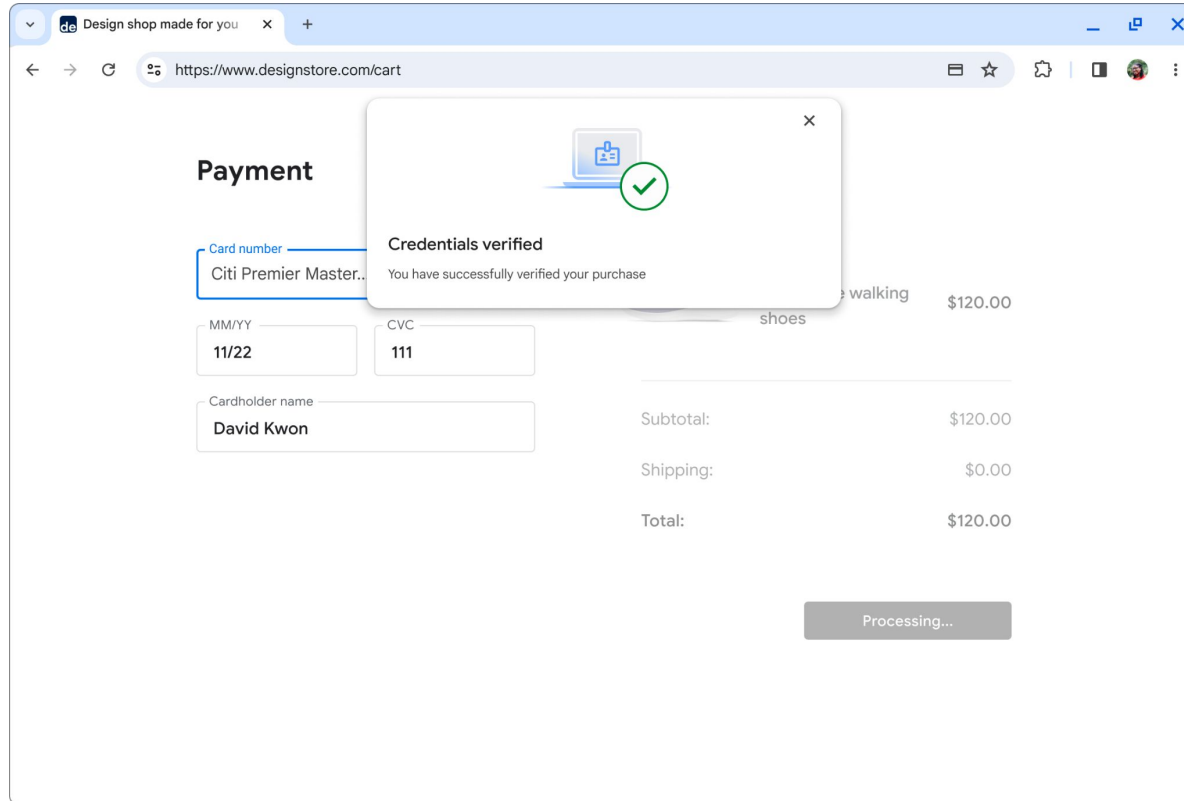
de Design shop made for you

https://www.designstore.com/cart

Payment

Card number
Citi Premier Master...

MM/YY
11/22

CVC
111

Cardholder name
David Kwon

Credentials verified
You have successfully verified your purchase

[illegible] walking shoes $120.00

Subtotal: $120.00

Shipping: $0.00

Total: $120.00

Processing...